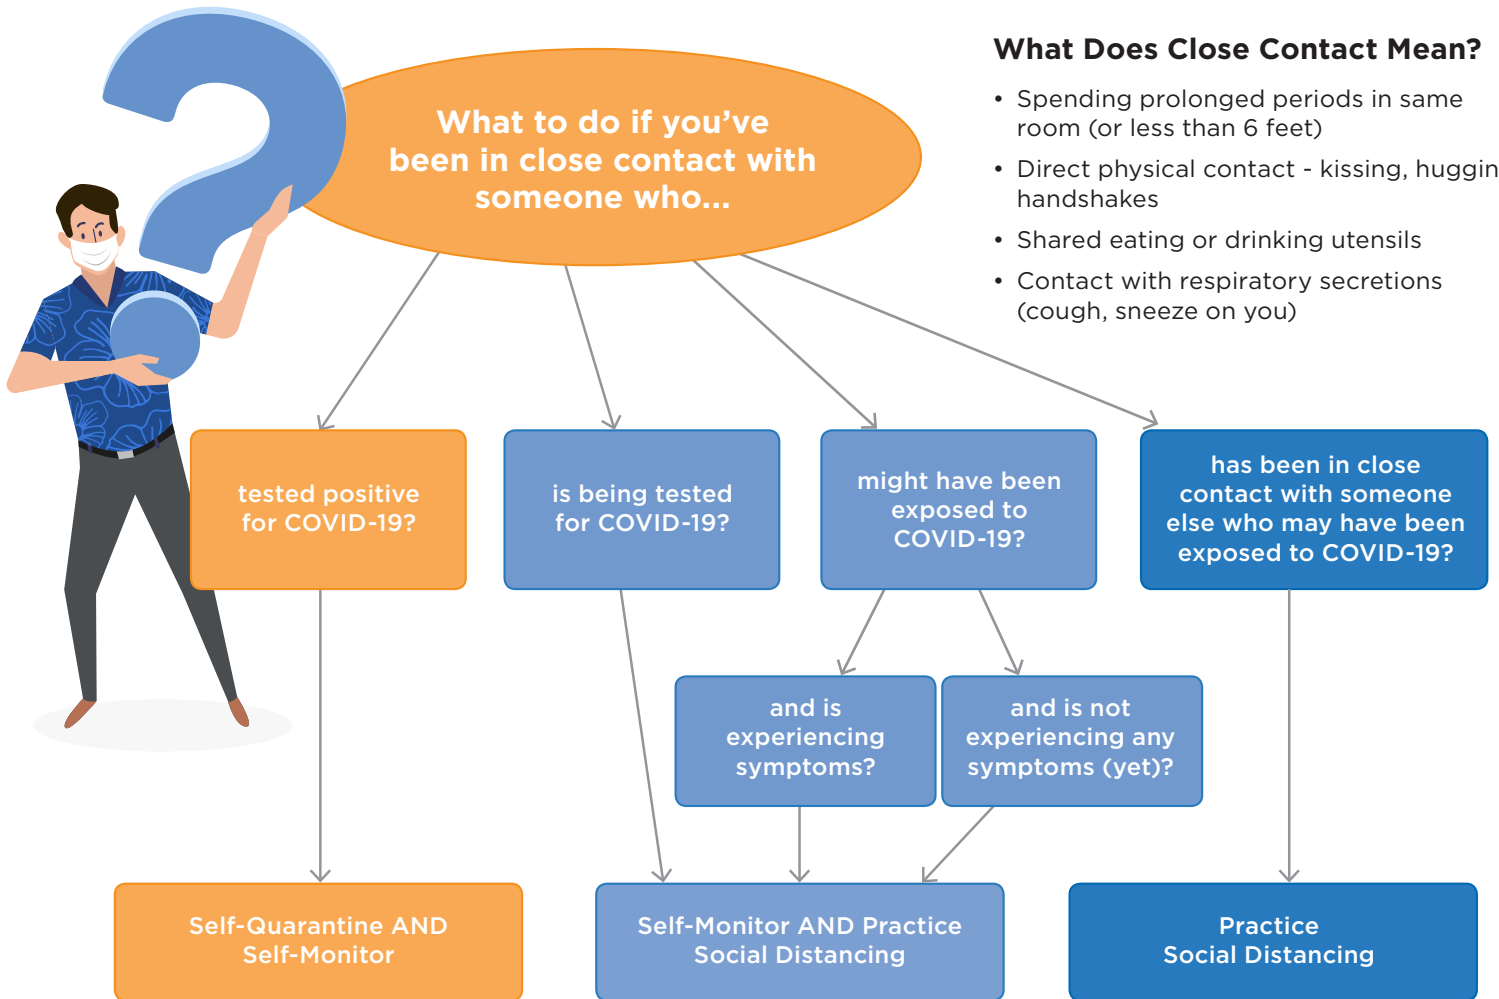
What Does Close Contact Mean?

• Spending prolonged periods in same room (or less than 6 feet)
• Direct physical contact - kissing, huggin handshakes
• Shared eating or drinking utensils
• Contact with respiratory secretions (cough, sneeze on you)

What to do if you've been in close contact with someone who...

tested positive for COVID-19?

is being tested for COVID-19?

might have been exposed to COVID-19?

has been in close contact with someone else who may have been exposed to COVID-19?

and is experiencing symptoms?

and is not experiencing any symptoms (yet)?

Self-Quarantine AND Self-Monitor

Self-Monitor AND Practice Social Distancing

Practice Social Distancing